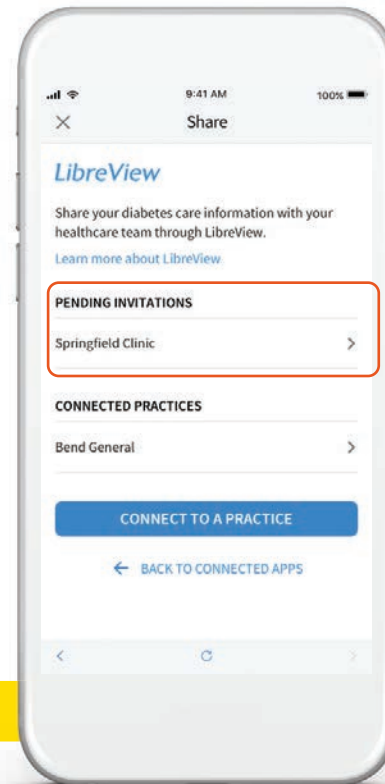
9:41 AM

100%

×

Share

LibreView

Share your diabetes care information with your healthcare team through LibreView.

Learn more about LibreView

PENDING INVITATIONS

Springfield Clinic >

CONNECTED PRACTICES

Bend General >

CONNECT TO A PRACTICE

← BACK TO CONNECTED APPS